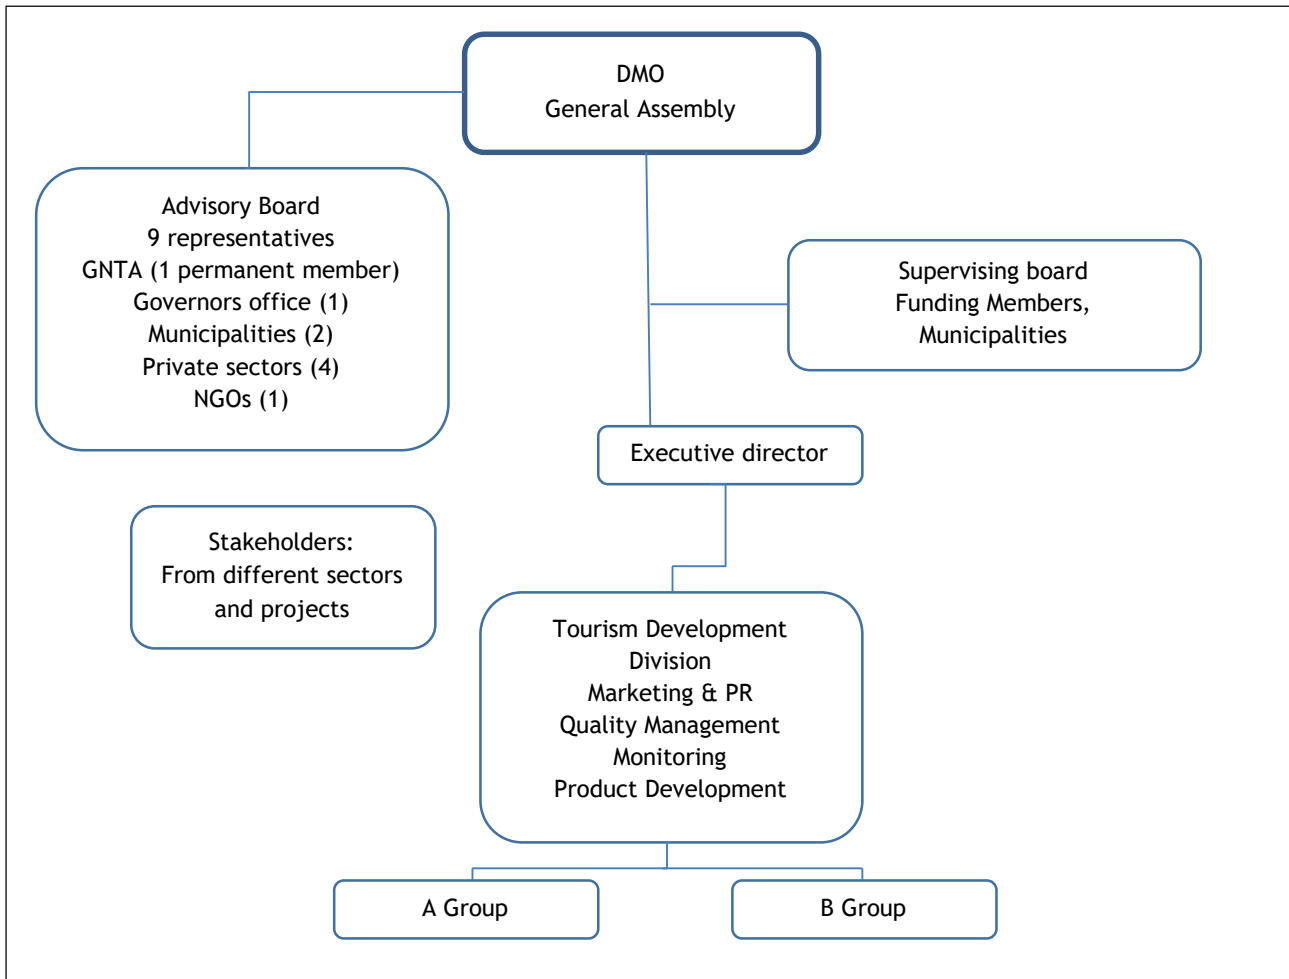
DMO
General Assembly

Advisory Board
9 representatives
GNTA (1 permanent member)
Governors office (1)
Municipalities (2)
Private sectors (4)
NGOs (1)

Supervising board
Funding Members,
Municipalities

Executive director

Stakeholders:
From different sectors
and projects

Tourism Development
Division
Marketing & PR
Quality Management
Monitoring
Product Development

A Group

B Group